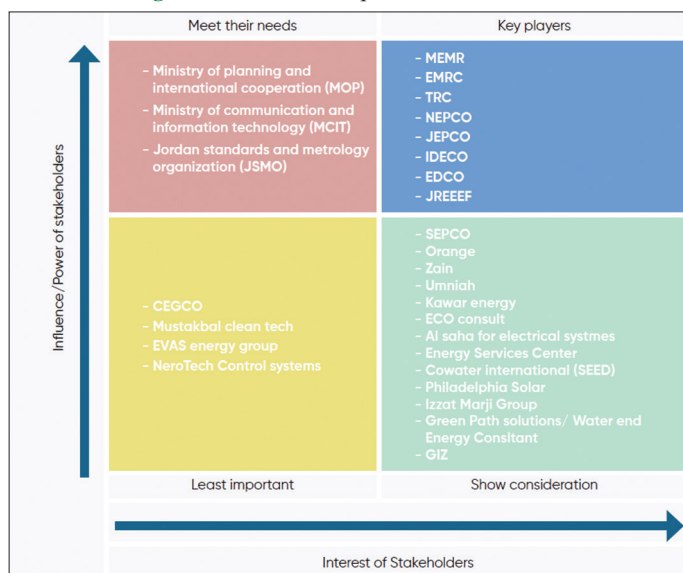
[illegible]

Meet their needs

- Ministry of planning and international cooperation (MOP)
- Ministry of communication and information technology (MCIT)
- Jordan standards and metrology organization (JSMO)

Key players

- MEMR
- EMRC
- TRC
- NEPCO
- JEPCO
- IDECO
- EDCO
- JREEEF

- CEGCO
- Mustakbal clean tech
- EVAS energy group
- NeroTech Control systems

Least important

- SEPCO
- Orange
- Zain
- Umniah
- Kawar energy
- ECO consult
- Al saha for electrical systmes
- Energy Services Center
- Cowater international (SEED)
- Philadelphia Solar
- Izzat Marji Group
- Green Path solutions/ Water end Energy Consltant
- GIZ

Show consideration

Influence/Power of stakeholders

Interest of Stakeholders